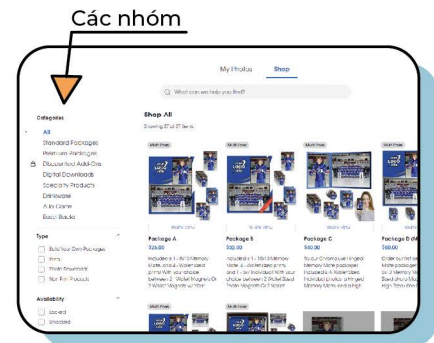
Các nhóm

My Photos Shop

What can we help you find?

Categories

All

Standard Packages

Premium Packages

Discounted Add-Ons

Digital Downloads

Specialty Products

Drinkware

Auto Decals

Blasco Books

Shop All

Showing 37 of 37 items

Package A

$26.00

Package B

$32.00

Package C

$40.00

Package D

$50.00

Type

Build Your Own Package

Prints

Photo Download

Non Print Products

Availability

Locked

Unlocked